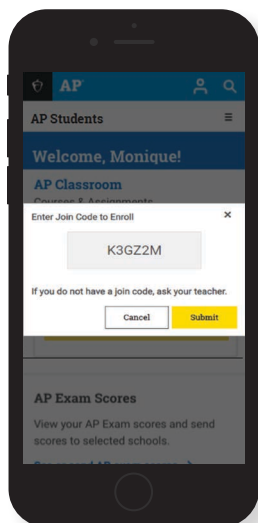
AP

AP Students

Welcome, Monique!

AP Classroom

Courses & Assignments

Enter Join Code to Enroll

×

K3GZ2M

If you do not have a join code, ask your teacher.

Cancel

Submit

AP Exam Scores

View your AP Exam scores and send scores to selected schools.

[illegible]